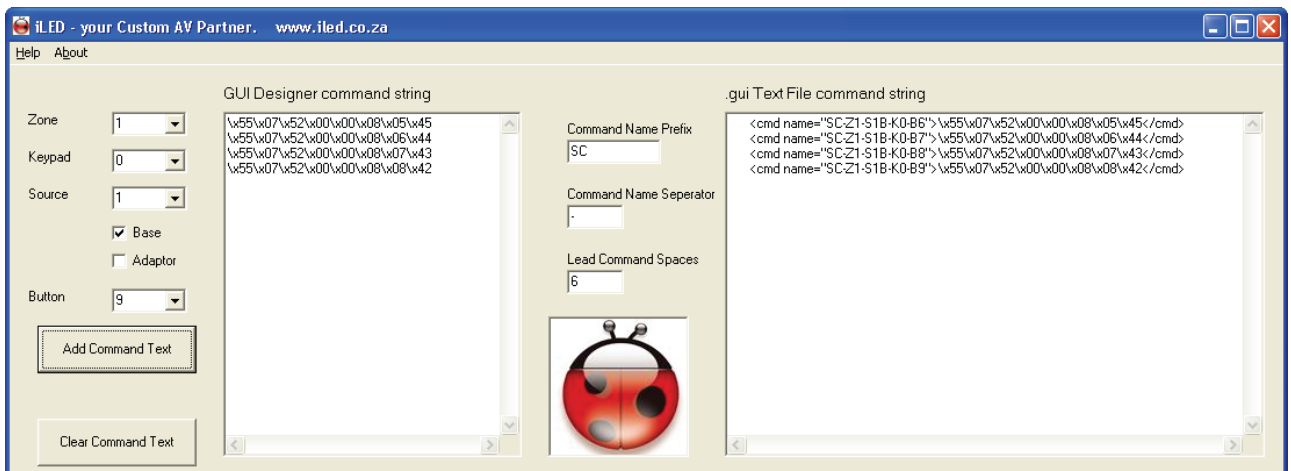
iLED - your Custom AV Partner. www.iled.co.za

Help About

Zone 1

Keypad 0

Source 1

Base

Adaptor

Button 9

Add Command Text

Clear Command Text

GUI Designer command string

\x55\x07\x52\x00\x00\x08\x05\x45
\x55\x07\x52\x00\x00\x08\x06\x44
\x55\x07\x52\x00\x00\x08\x07\x43
\x55\x07\x52\x00\x00\x08\x08\x42

Command Name Prefix
SC

Command Name Seperator
-

Lead Command Spaces
6

.gui Text File command string

<cmd name="SC-Z1-S1B-K0-B6">\x55\x07\x52\x00\x00\x08\x05\x45</cmd>
<cmd name="SC-Z1-S1B-K0-B7">\x55\x07\x52\x00\x00\x08\x06\x44</cmd>
<cmd name="SC-Z1-S1B-K0-B8">\x55\x07\x52\x00\x00\x08\x07\x43</cmd>
<cmd name="SC-Z1-S1B-K0-B9">\x55\x07\x52\x00\x00\x08\x08\x42</cmd>